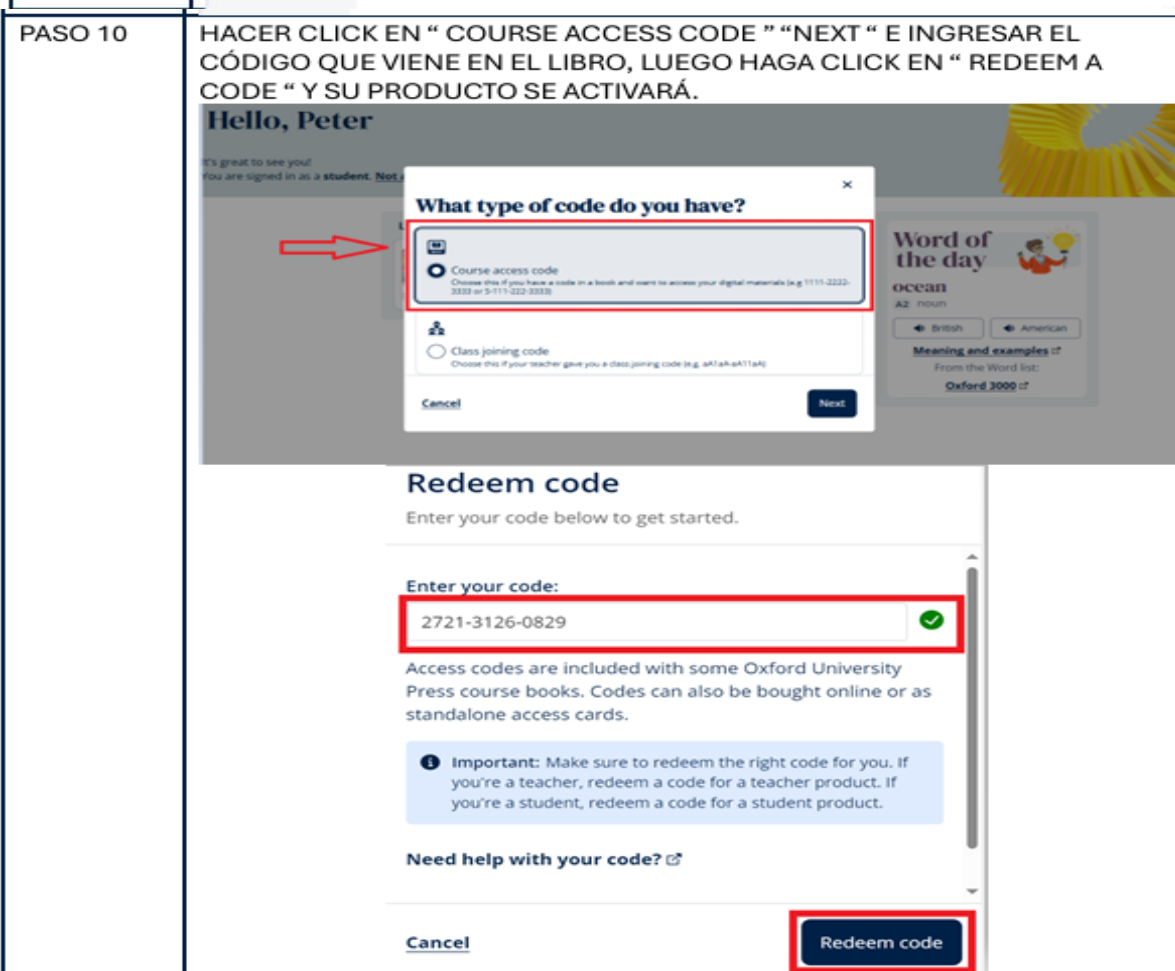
| PASO 10 | HACER CLICK EN " COURSE ACCESS CODE " "NEXT " E INGRESAR EL CÓDIGO QUE VIENE EN EL LIBRO, LUEGO HAGA CLICK EN " REDEEM A CODE " Y SU PRODUCTO SE ACTIVARÁ. |
|---|---|

Hello, Peter

It's great to see you!
You are signed in as a student. Not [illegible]

×

What type of code do you have?

Course access code
Choose this if you have a code in a book and want to access your digital materials (e.g 1111-2222-3333 or S-111-222-3333)

Class joining code
Choose this if your teacher gave you a class joining code (e.g. aA1aA-aA11aA)

Cancel

Next

Word of the day
ocean
A2 noun
British
American
Meaning and examples
From the Word list:
Oxford 3000

Redeem code
Enter your code below to get started.

Enter your code:
2721-3126-0829

Access codes are included with some Oxford University Press course books. Codes can also be bought online or as standalone access cards.

Important: Make sure to redeem the right code for you. If you're a teacher, redeem a code for a teacher product. If you're a student, redeem a code for a student product.

Need help with your code?

Cancel

Redeem code